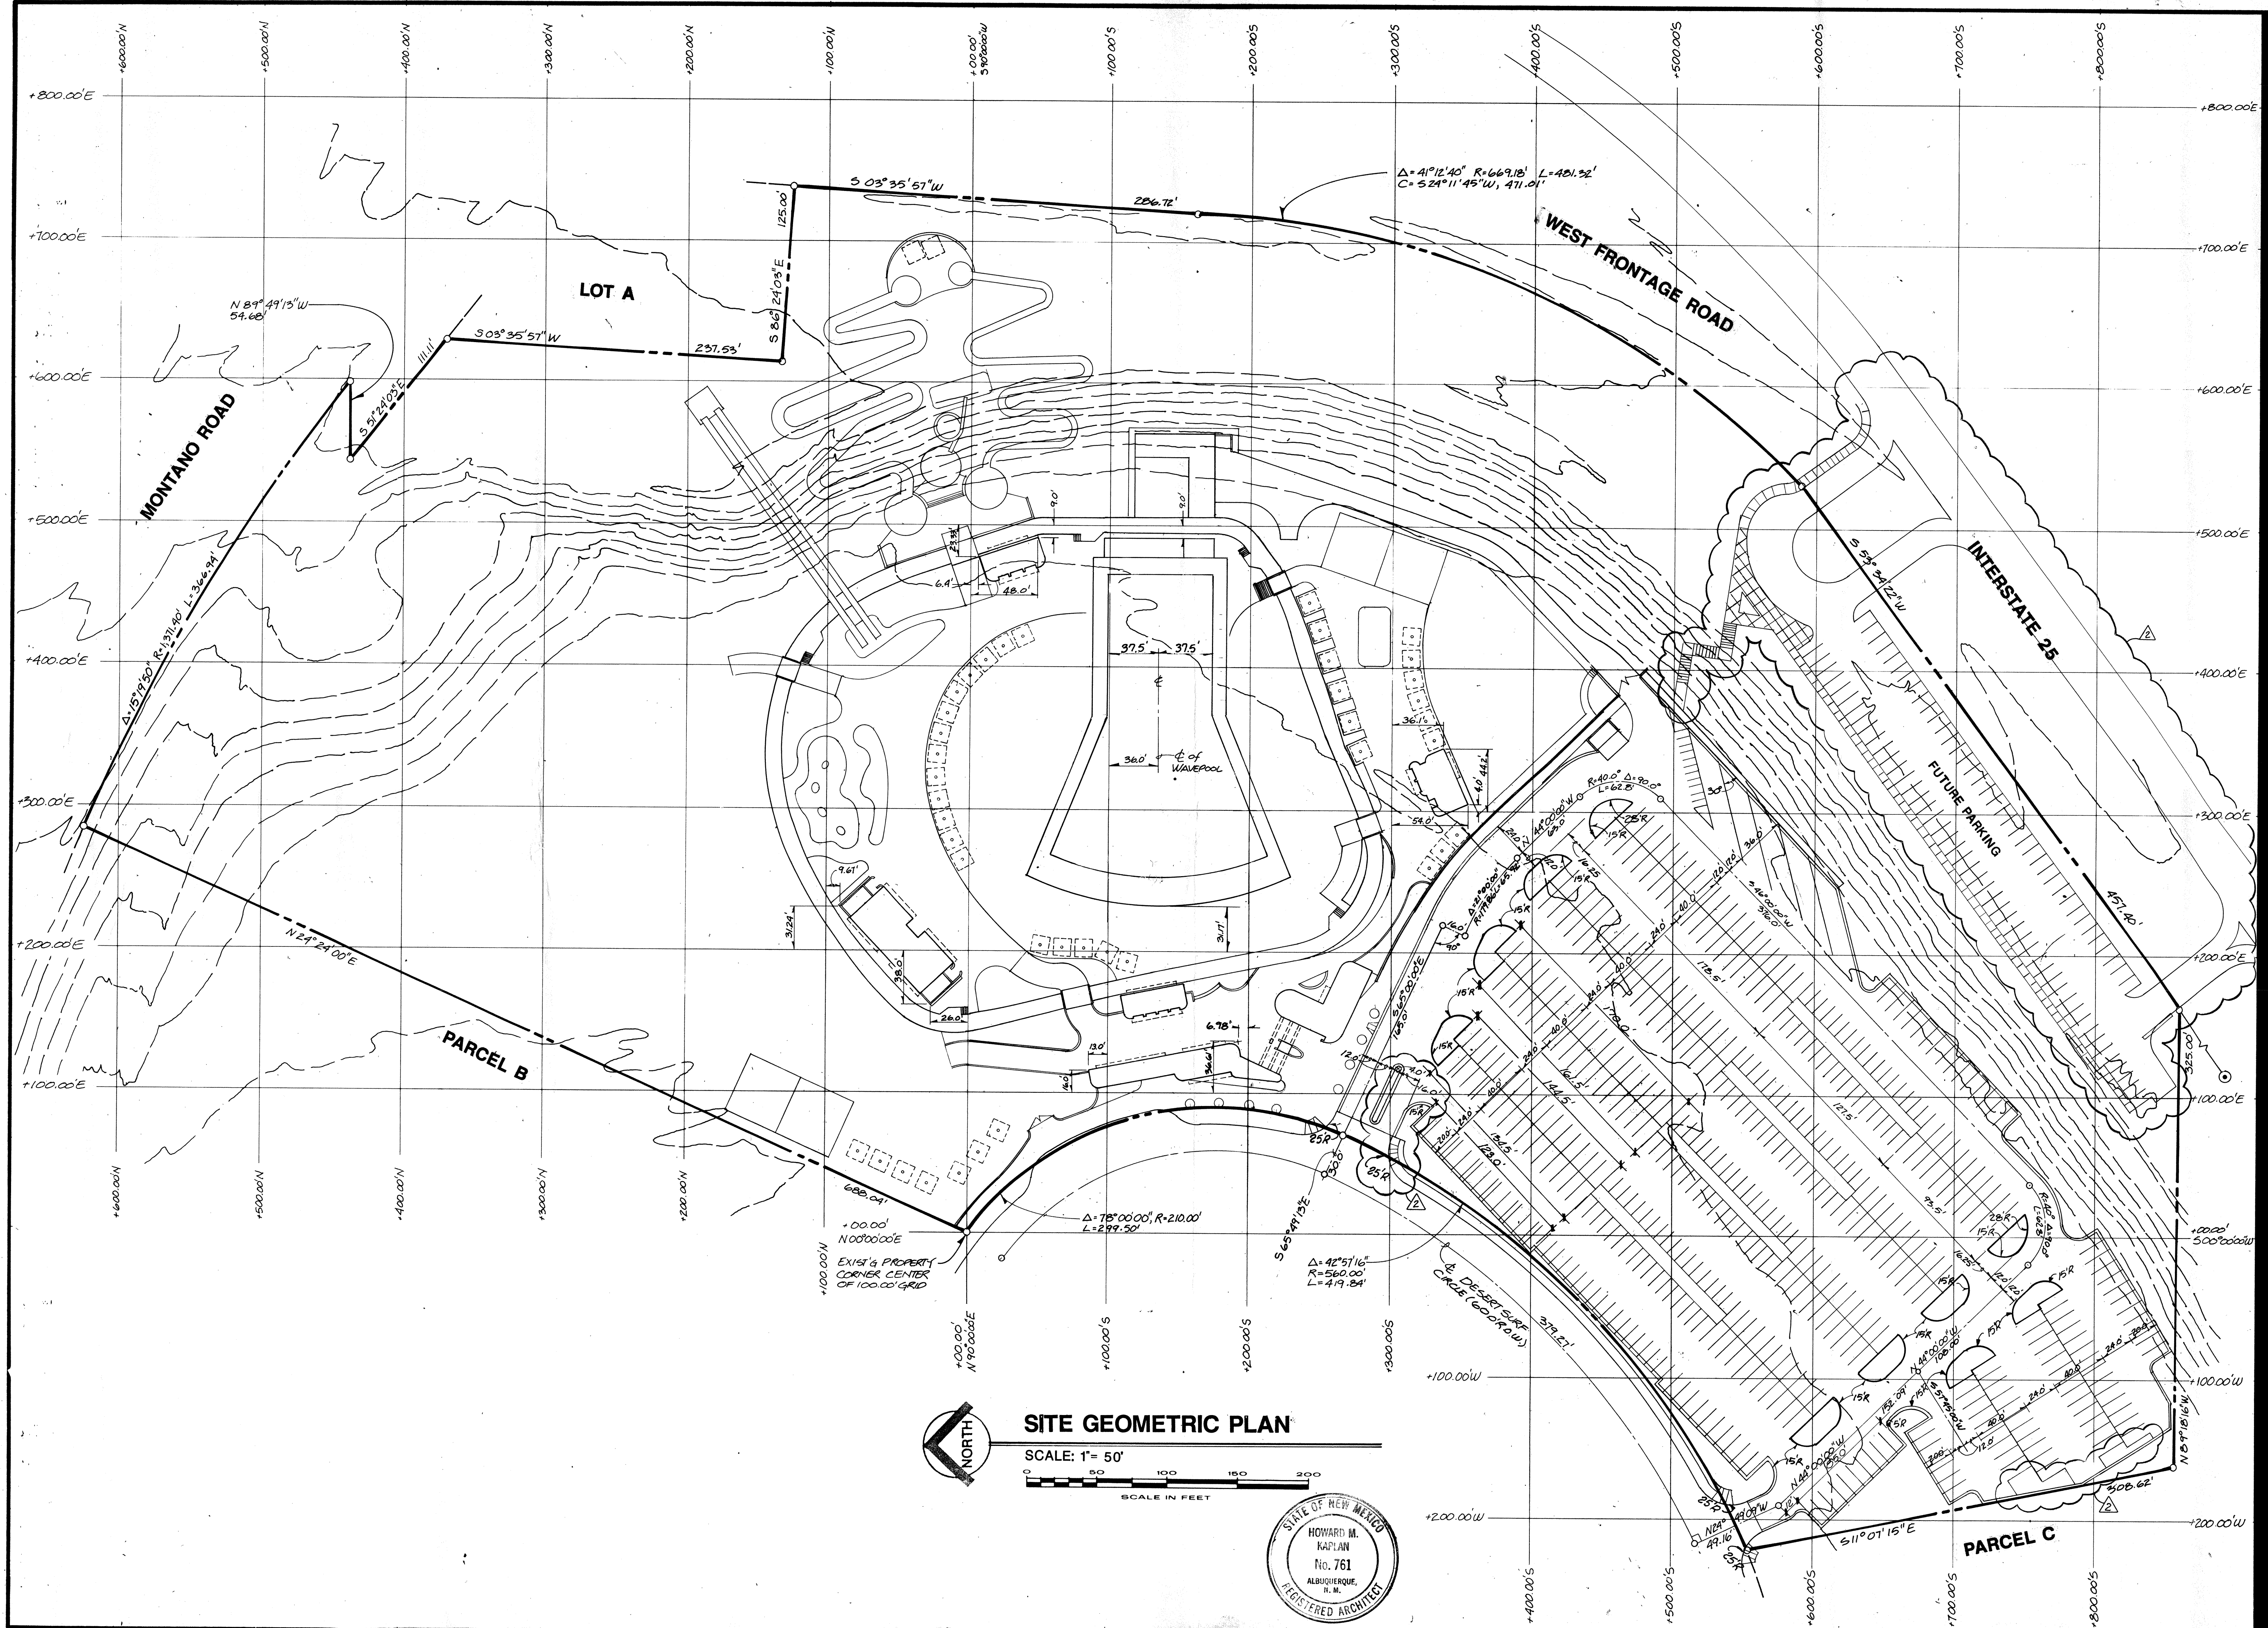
+600.00'N +500.00'N +400.00'N +300.00'N +200.00'N +100.00'N +00.00' S 90°00'00"W +100.00'S +200.00'S +300.00'S +400.00'S +500.00'S +600.00'S +700.00'S +800.00'S

+800.00'E
+700.00'E
+600.00'E
+500.00'E
+400.00'E
+300.00'E
+200.00'E
+100.00'E

+800.00'E
+700.00'E
+600.00'E
+500.00'E
+400.00'E
+300.00'E
+200.00'E
+100.00'E
+00.00' S00°00'00"W
+100.00'W
+200.00'W

S 03°35'57"W
125.00'
286.72'
$\Delta$=41°12'40" R=669.18' L=481.32'
C=S24°11'45"W, 471.01'

WEST FRONTAGE ROAD

LOT A

N 89°49'13"W
54.68'

S 03°35'57"W
237.53'
S 86°24'03"E
111.11'
S 51°24'03"E

MONTANO ROAD

$\Delta$=15°19'50" R=1371.40' L=366.94'

INTERSTATE 25

S 53°34'22"W

FUTURE PARKING

451.40'

9.0' 9.0' 23.5' 6.4' 48.0' 37.5' 37.5' 36.0' ℄ of WAVEPOOL
36.1' 4.0' 44.2' 54.0'
R=40.0' $\Delta$=90.0° L=62.8'
25'R 15'R 30'
N 44°00'00"W 65.0'
24.0' $\Delta$=28°00'00" R=175.00' L=85.52'
16.25' 15'R 12.0' 36.0' S 46°00'00"W 36.0'
9.61' 31.24' 38.0' 26.0' 31.1'
N 24°24'00"E

PARCEL B

6.98' 13.0' 14.0' 36.6'
16.0' 90° 24.0' 40.0' 178.5' 24.0' 40.0' 12.0'
S 65°00'00"E 165.0'
15'R 17.0' 15'R 24.0' 40.0' 161.5' 146.5' 24.0' 40.0' 134.5' 123.0' 20.0' 127.5' 95.5'
25'R 25'R 15'R 30.0'
325.00'
688.04'

+00.00' N00°00'00"E
EXIST'G PROPERTY CORNER CENTER OF 100.00' GRID

$\Delta$=78°00'00", R=210.00' L=299.50'

S 65°49'13"E
$\Delta$=42°57'16" R=560.00' L=419.84'
℄ DESERT SURF CIRCLE (60' R.O.W.)
379.27'

28'R R=40' $\Delta$=90° L=62.8' 15'R 16.25' 12.0' 15'R 15'R 15'R 15'R
N 44°00'00"W 100.00'
152.09' 15'R S 45°00'W 24.0' 40.0' 24.0' 40.0' 12.0' 20.0' 5R
N 44°00'00"W
N 89°18'16"W
308.62'
N 24°49'09"W 49.16'
S 11°07'15"E

PARCEL C

25'R 25'R

SITE GEOMETRIC PLAN
SCALE: 1"= 50'
0 50 100 150 200
SCALE IN FEET
NORTH

STATE OF NEW MEXICO
HOWARD M. KAPLAN
No. 761
ALBUQUERQUE, N. M.
REGISTERED ARCHITECT